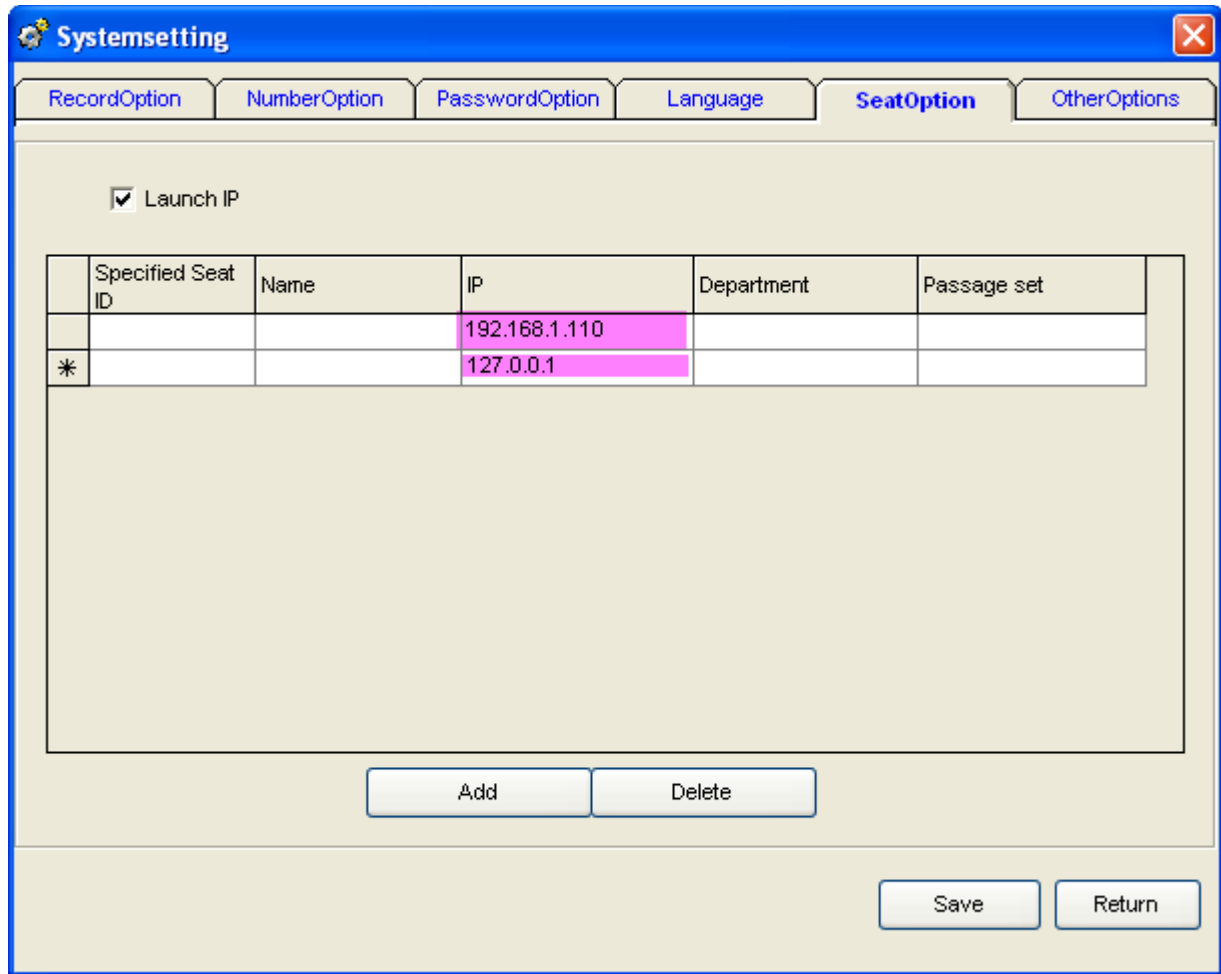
Systemsetting

RecordOption NumberOption PasswordOption Language SeatOption OtherOptions

Launch IP

| | Specified Seat ID | Name | IP | Department | Passage set |
|---|---|---|---|---|---|
| | | | 192.168.1.110 | | |
| * | | | 127.0.0.1 | | |

Add Delete

Save Return